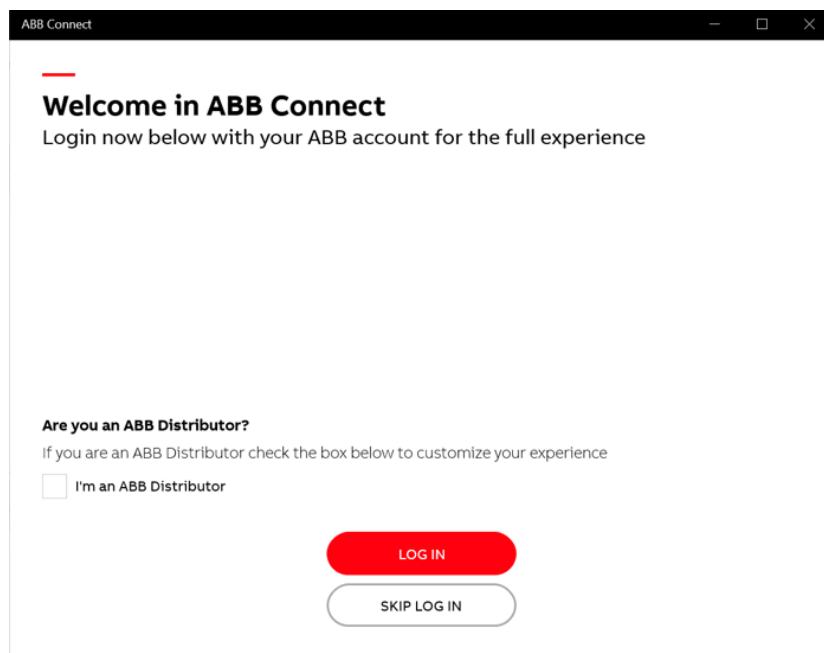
ABB Connect

Welcome in ABB Connect
Login now below with your ABB account for the full experience

Are you an ABB Distributor?
If you are an ABB Distributor check the box below to customize your experience

I'm an ABB Distributor

LOG IN

SKIP LOG IN